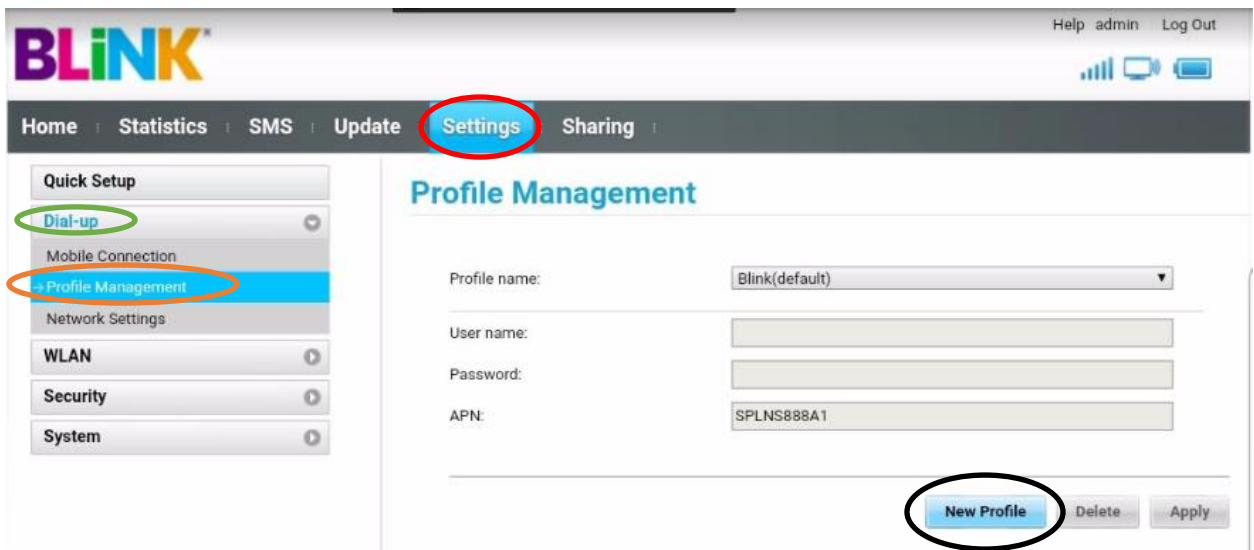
BLiNK

Help admin Log Out

Home | Statistics | SMS | Update | Settings | Sharing

Quick Setup

Dial-up

Mobile Connection

→Profile Management

Network Settings

WLAN

Security

System

Profile Management

Profile name: Blink(default)

User name:

Password:

APN: SPLNS888A1

New Profile Delete Apply